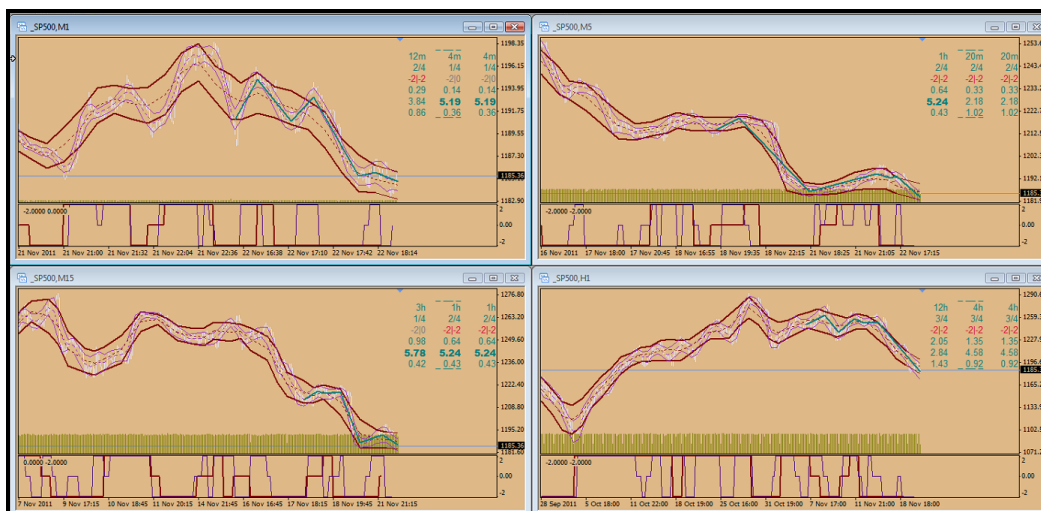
_SP500,M1

| 12m | 4m | 4m |
|---|---|---|
| 2/4 | 1/4 | 1/4 |
| -2\|-2 | -2\|0 | -2\|0 |
| 0.29 | 0.14 | 0.14 |
| 3.84 | 5.19 | 5.19 |
| 0.86 | 0.36 | 0.36 |

1198.35
1196.15
1193.95
1191.75
1189.55
1187.30
1185.36
1182.90

-2.0000 0.0000
2
0.00
-2

21 Nov 2011 21 Nov 21:00 21 Nov 21:32 21 Nov 22:04 21 Nov 22:36 22 Nov 16:38 22 Nov 17:10 22 Nov 17:42 22 Nov 18:14

_SP500,M5

| 1h | 20m | 20m |
|---|---|---|
| 2/4 | 2/4 | 2/4 |
| -2\|-2 | -2\|-2 | -2\|-2 |
| 0.64 | 0.33 | 0.33 |
| 5.24 | 2.18 | 2.18 |
| 0.43 | 1.02 | 1.02 |

1253.6
1243.4
1233.2
1222.8
1212.6
1202.3
1192.0
1185.3
1181.9

-2.0000 -2.0000
2
0.00
-2

16 Nov 2011 17 Nov 18:00 17 Nov 20:45 18 Nov 16:55 18 Nov 19:35 18 Nov 22:15 21 Nov 18:25 21 Nov 21:05 22 Nov 17:15

_SP500,M15

| 3h | 1h | 1h |
|---|---|---|
| 1/4 | 2/4 | 2/4 |
| -2\|0 | -2\|-2 | -2\|-2 |
| 0.98 | 0.64 | 0.64 |
| 5.78 | 5.24 | 5.24 |
| 0.42 | 0.43 | 0.43 |

1276.80
1263.20
1249.60
1236.00
1222.40
1208.80
1195.20
1185.36
1181.60

0.0000 -2.0000
2
0.00
-2

7 Nov 2011 9 Nov 17:15 10 Nov 18:45 11 Nov 20:15 14 Nov 21:45 16 Nov 16:45 17 Nov 18:15 18 Nov 19:45 21 Nov 21:15

_SP500,H1

| 12h | 4h | 4h |
|---|---|---|
| 3/4 | 3/4 | 3/4 |
| -2\|-2 | -2\|-2 | -2\|-2 |
| 2.05 | 1.35 | 1.35 |
| 2.84 | 4.58 | 4.58 |
| 1.43 | 0.92 | 0.92 |

1290.
1259.
1227.
1196.
1185.3
1165.
1133.
1102.
1071.

-2.0000 -2.0000
2
0.00
-2

28 Sep 2011 5 Oct 18:00 11 Oct 22:00 18 Oct 19:00 25 Oct 16:00 31 Oct 19:00 7 Nov 17:00 11 Nov 21:00 18 Nov 18:00